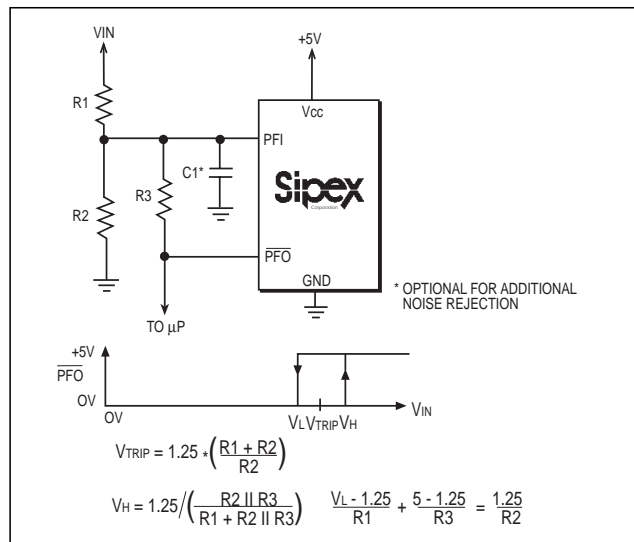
VIN

+5V

Vcc

R1

PFI

C1*

Sipex
Corporation

R2

R3

$\overline{PFO}$

GND

* OPTIONAL FOR ADDITIONAL NOISE REJECTION

TO µP

+5V

$\overline{PFO}$

OV

OV

$V_L$ $V_{TRIP}$ $V_H$

$V_{IN}$

$V_{TRIP} = 1.25 * \left(\frac{R1 + R2}{R2}\right)$

$V_H = 1.25 / \left(\frac{R2 \parallel R3}{R1 + R2 \parallel R3}\right)$ $\frac{V_L - 1.25}{R1} + \frac{5 - 1.25}{R3} = \frac{1.25}{R2}$